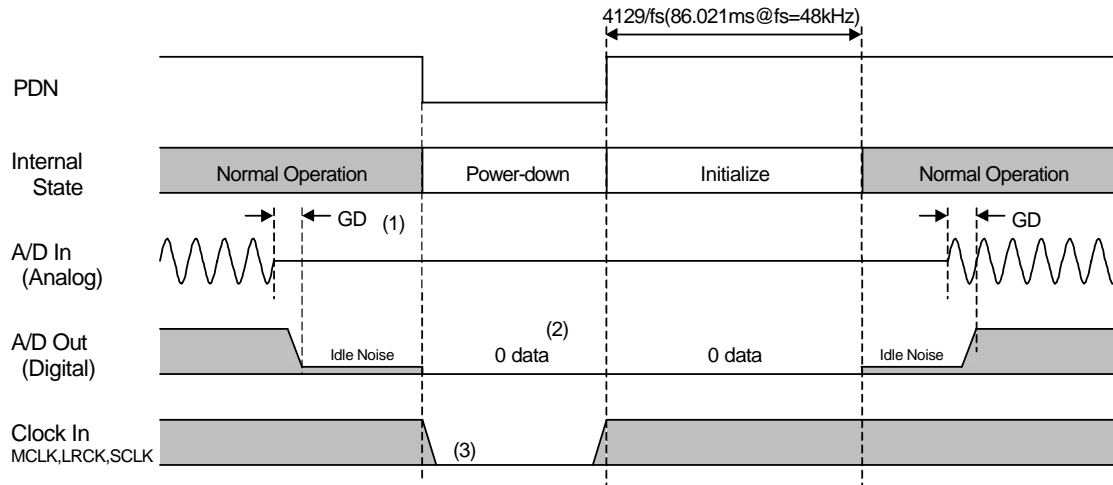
4129/fs(86.021ms@fs=48kHz)

PDN

Internal State

Normal Operation

Power-down

Initialize

Normal Operation

GD

(1)

GD

A/D In (Analog)

A/D Out (Digital)

(2)

Idle Noise

0 data

0 data

Idle Noise

Clock In MCLK,LRCK,SCLK

(3)